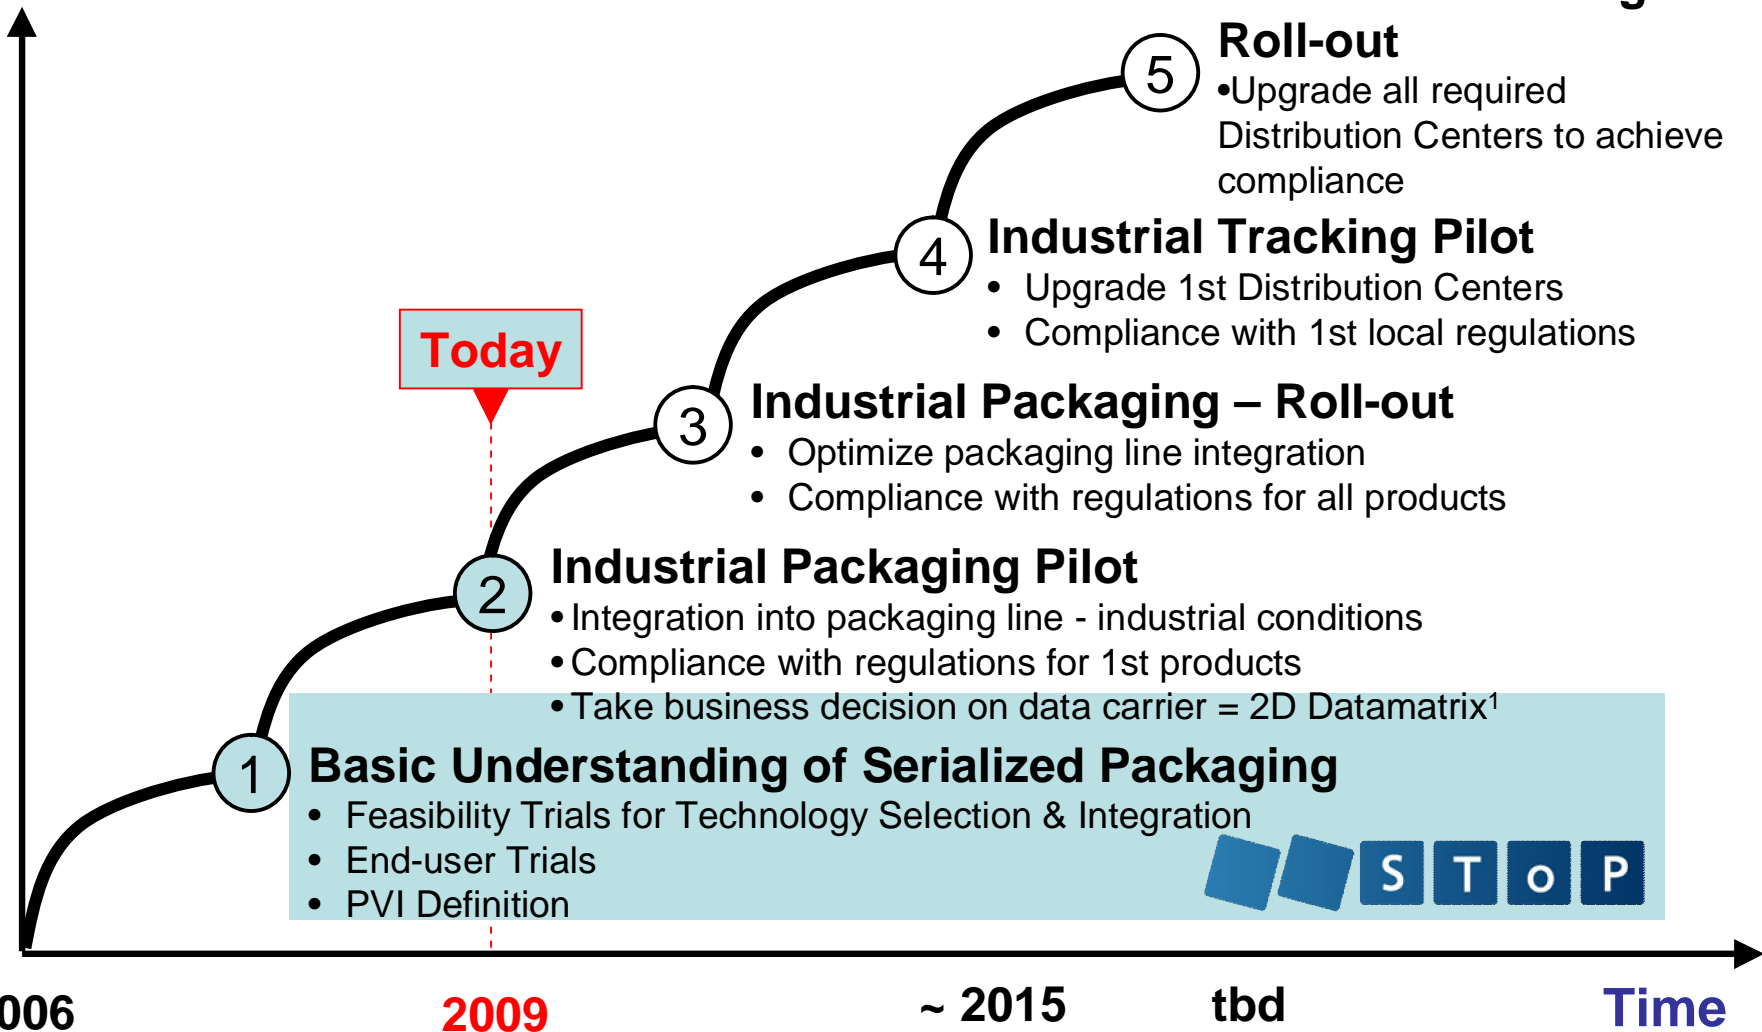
5
Roll-out
•Upgrade all required Distribution Centers to achieve compliance

4
Industrial Tracking Pilot
• Upgrade 1st Distribution Centers
• Compliance with 1st local regulations

Today

3
Industrial Packaging – Roll-out
• Optimize packaging line integration
• Compliance with regulations for all products

2
Industrial Packaging Pilot
• Integration into packaging line - industrial conditions
• Compliance with regulations for 1st products
• Take business decision on data carrier = 2D Datamatrix¹

1
Basic Understanding of Serialized Packaging
• Feasibility Trials for Technology Selection & Integration
• End-user Trials
• PVI Definition

S T o P

006
2009
~ 2015
tbd
Time